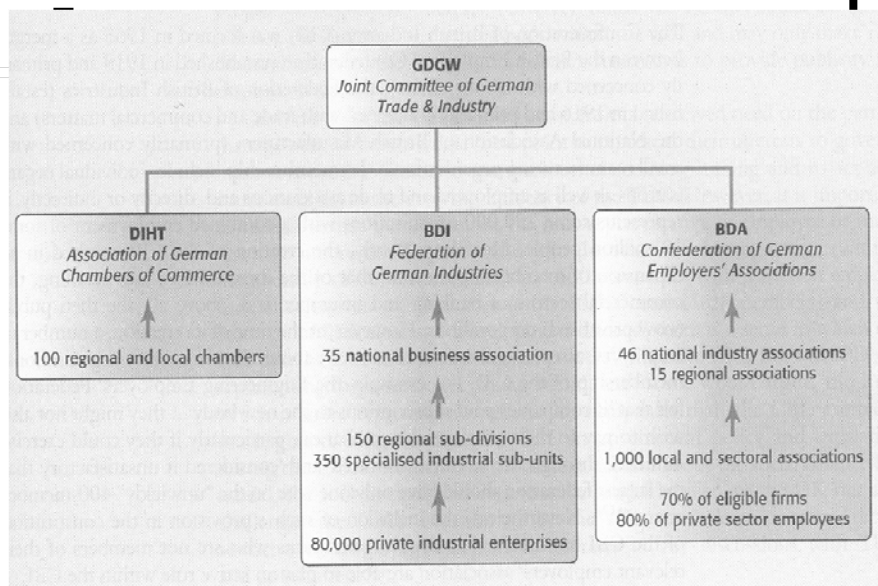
GDGW
Joint Committee of German Trade & Industry

DIHT
Association of German Chambers of Commerce

100 regional and local chambers

BDI
Federation of German Industries

35 national business association

150 regional sub-divisions
350 specialised industrial sub-units

80,000 private industrial enterprises

BDA
Confederation of German Employers' Associations

46 national industry associations
15 regional associations

1,000 local and sectoral associations

70% of eligible firms
80% of private sector employees